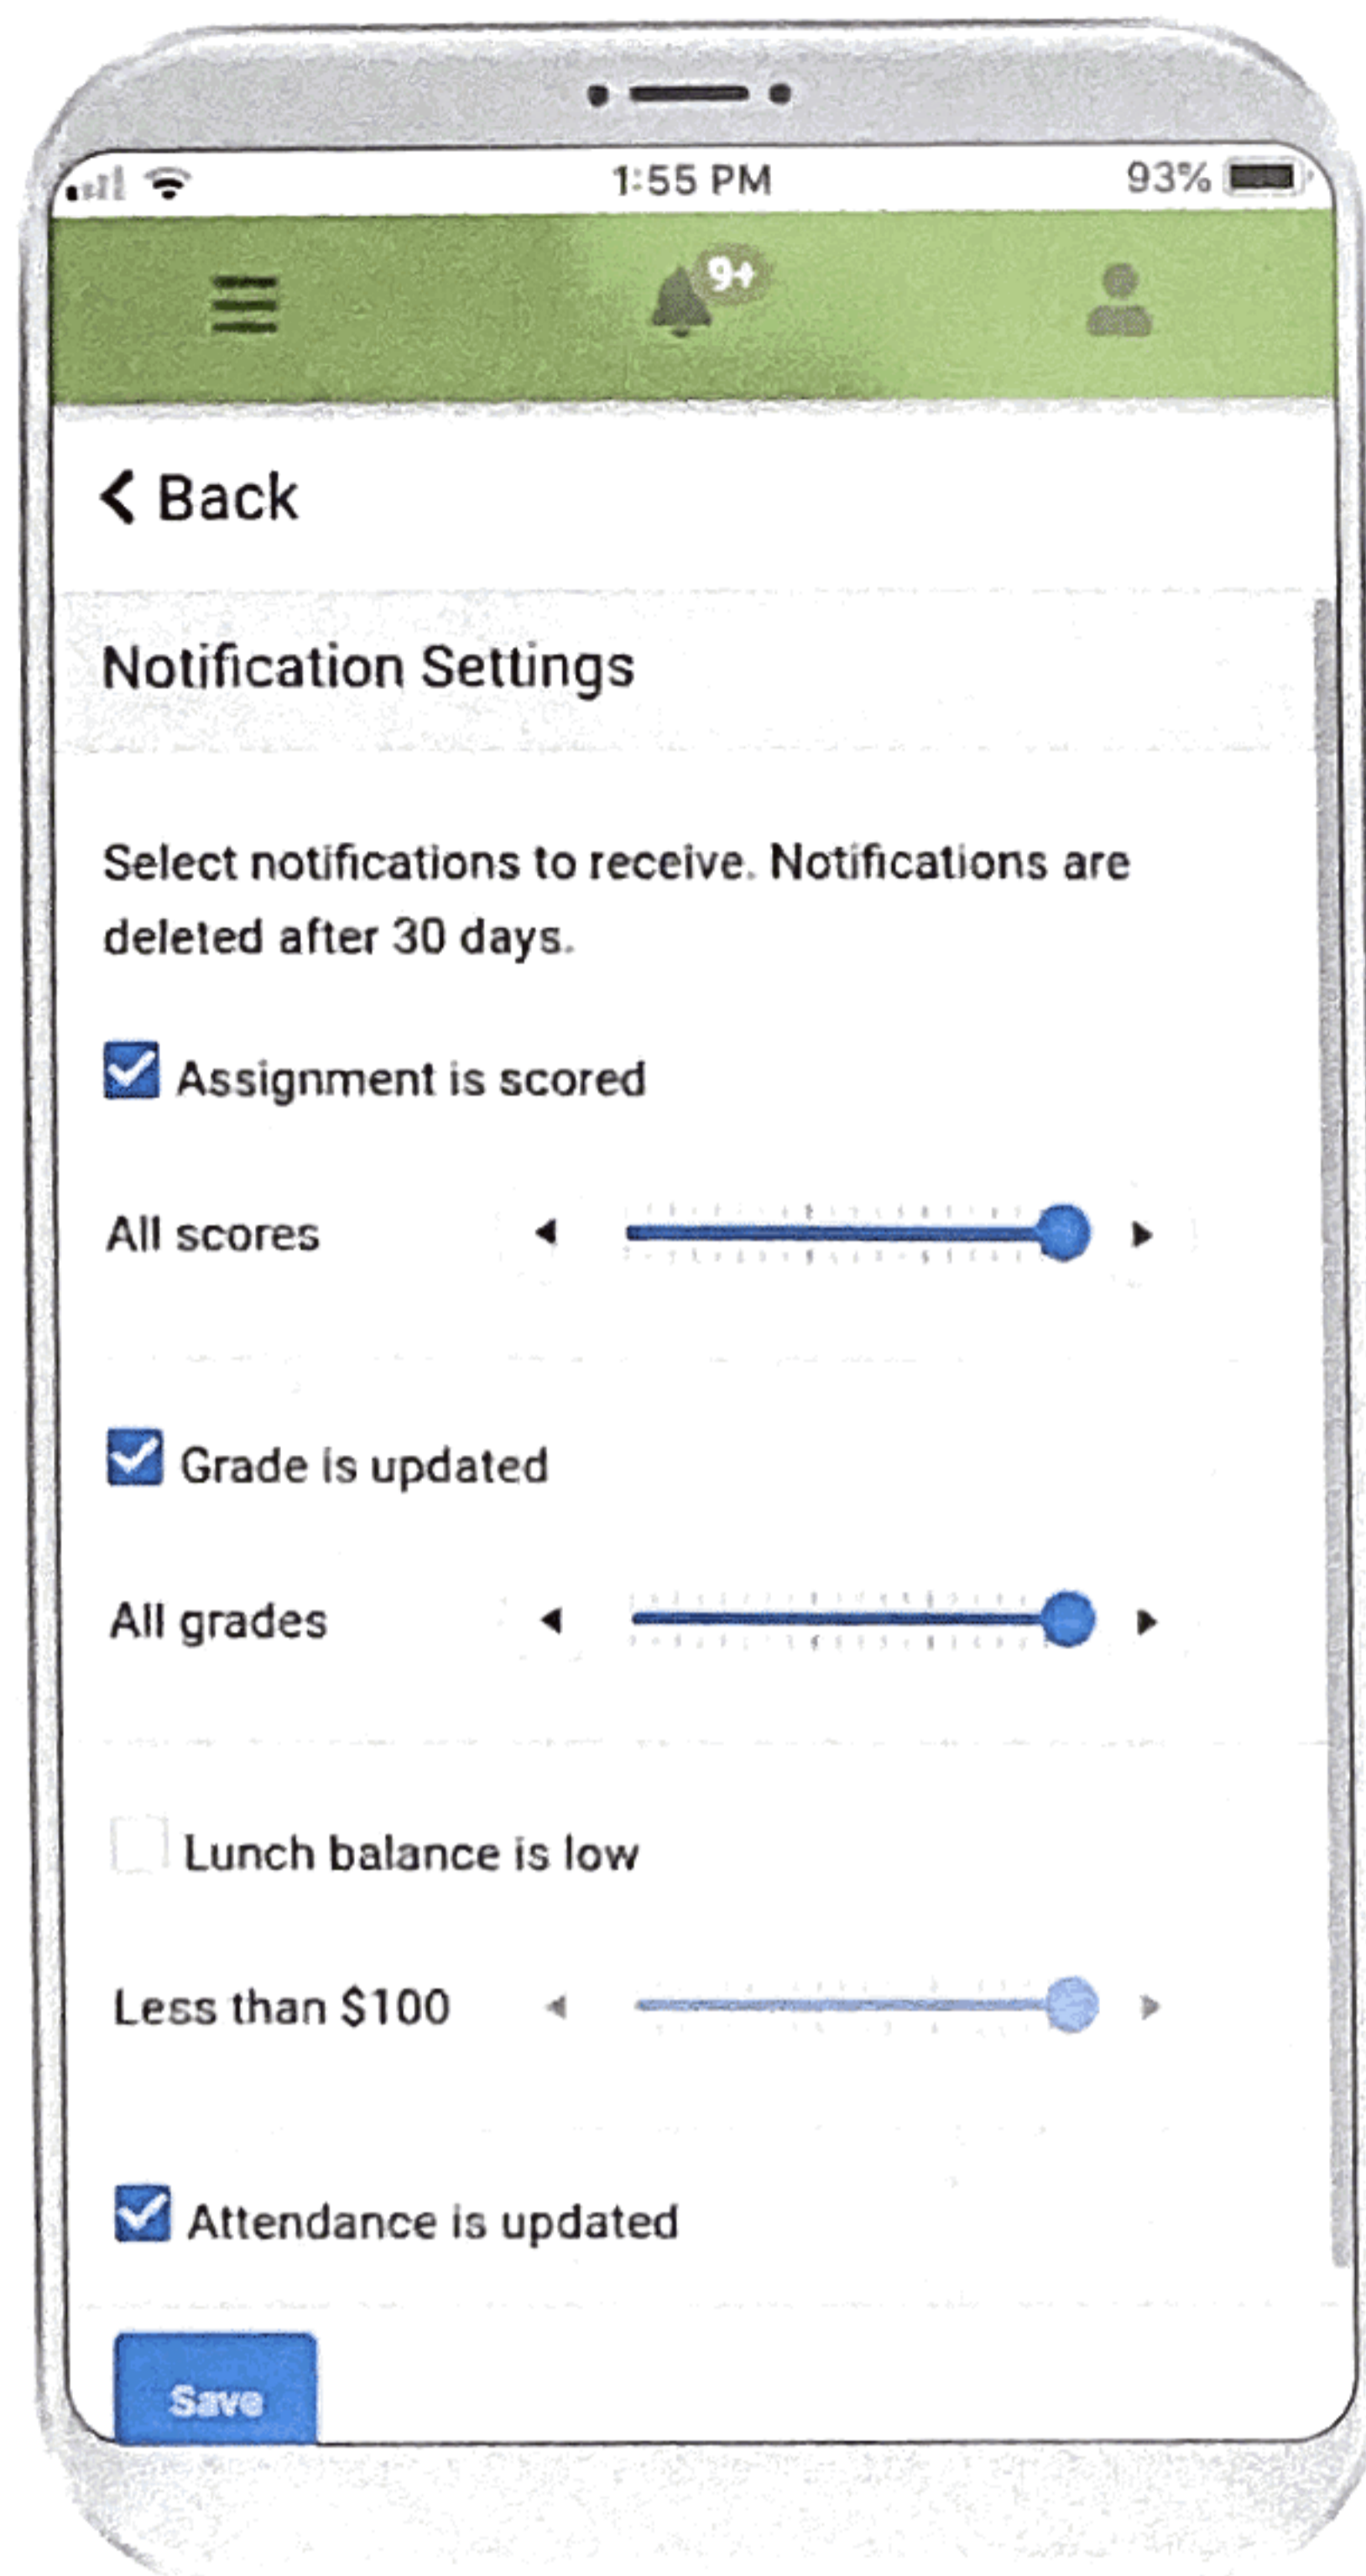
1:55 PM

93%

9+

Back

Notification Settings

Select notifications to receive. Notifications are deleted after 30 days.

Assignment is scored

All scores

Grade is updated

All grades

Lunch balance is low

Less than $100

Attendance is updated

Save